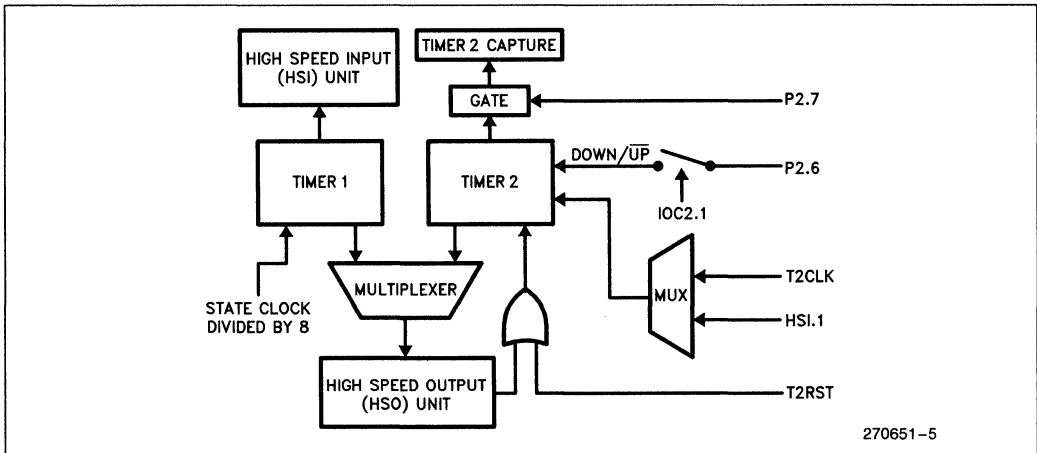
HIGH SPEED INPUT (HSI) UNIT

TIMER 2 CAPTURE

GATE

P2.7

DOWN/$\overline{UP}$

P2.6

TIMER 1

TIMER 2

IOC2.1

STATE CLOCK DIVIDED BY 8

MULTIPLEXER

MUX

T2CLK

HSI.1

HIGH SPEED OUTPUT (HSO) UNIT

T2RST

270651–5